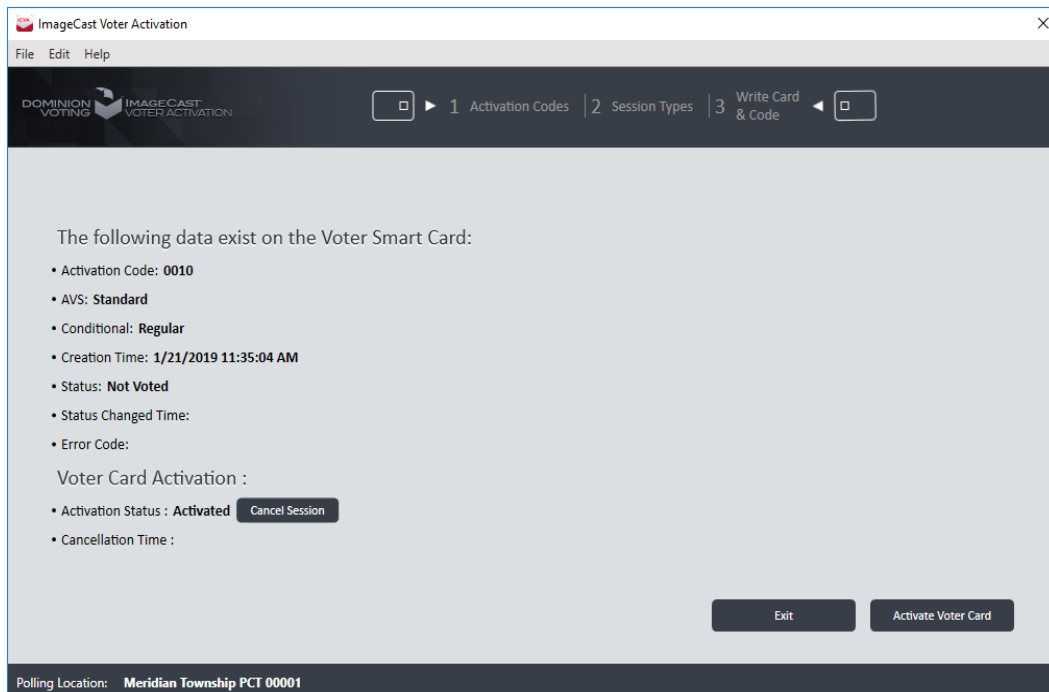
ImageCast Voter Activation

File Edit Help

DOMINION VOTING IMAGECAST VOTER ACTIVATION

1 Activation Codes | 2 Session Types | 3 Write Card & Code

The following data exist on the Voter Smart Card:

• Activation Code: **0010**
• AVS: **Standard**
• Conditional: **Regular**
• Creation Time: **1/21/2019 11:35:04 AM**
• Status: **Not Voted**
• Status Changed Time:
• Error Code:

Voter Card Activation :

• Activation Status : **Activated** Cancel Session
• Cancellation Time :

Exit

Activate Voter Card

Polling Location: **Meridian Township PCT 00001**